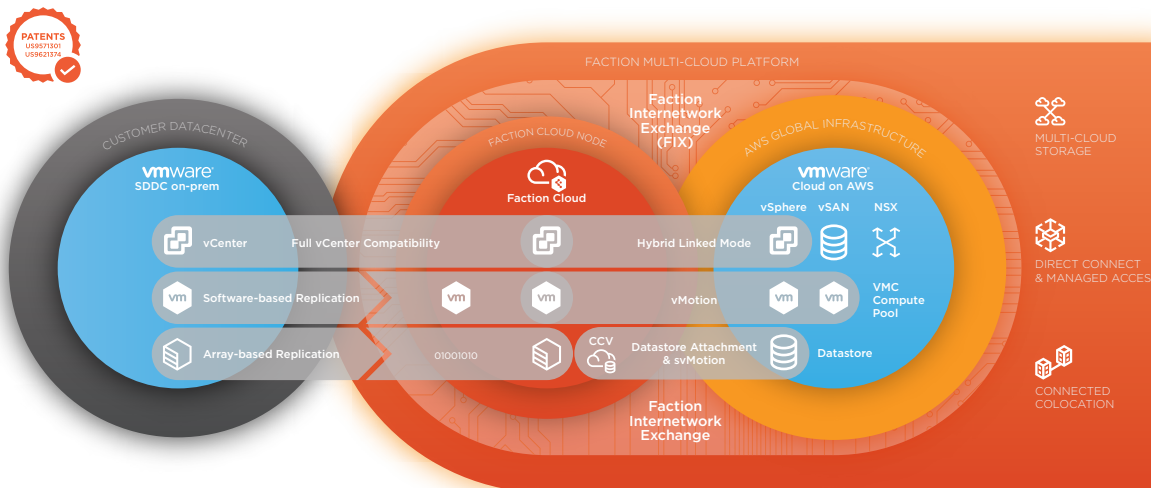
PATENTS
US9571301
US9621374

FACTION MULTI-CLOUD PLATFORM

CUSTOMER DATACENTER

vmware
SDDC on-prem

Faction Internetwork Exchange (FIX)

FACTION CLOUD NODE

Faction Cloud

AWS GLOBAL INFRASTRUCTURE

vmware
Cloud on AWS

vSphere vSAN NSX

vCenter

Full vCenter Compatibility

Hybrid Linked Mode

vm Software-based Replication

vm

vm

vMotion

vm vm

VMC Compute Pool

Array-based Replication

01001010

CCV

Datastore Attachment & svMotion

Datastore

Faction Internetwork Exchange

MULTI-CLOUD STORAGE

DIRECT CONNECT & MANAGED ACCES

CONNECTED COLOCATION